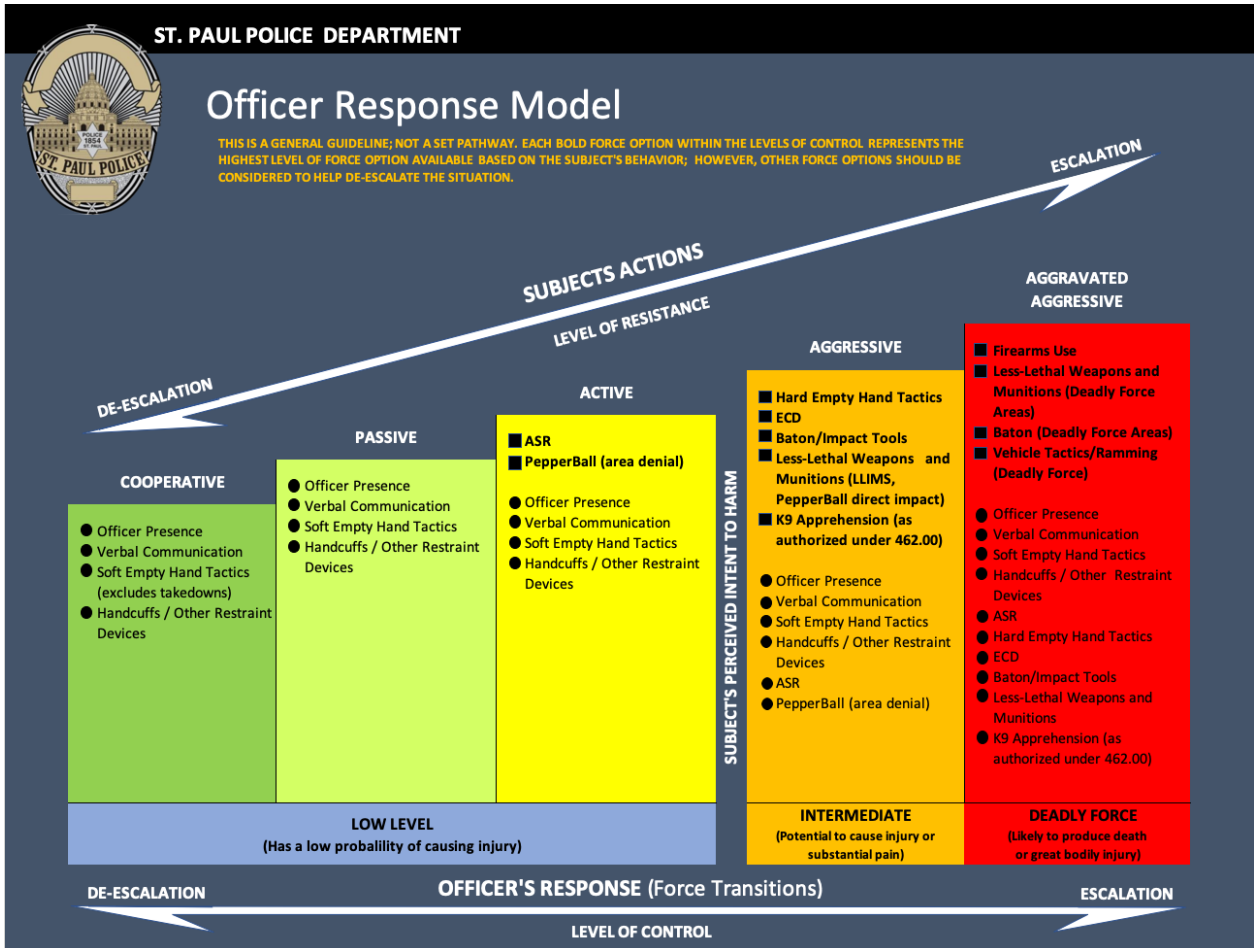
ST. PAUL POLICE DEPARTMENT

POLICE 1854 ST. PAUL POLICE

Officer Response Model

THIS IS A GENERAL GUIDELINE; NOT A SET PATHWAY. EACH BOLD FORCE OPTION WITHIN THE LEVELS OF CONTROL REPRESENTS THE HIGHEST LEVEL OF FORCE OPTION AVAILABLE BASED ON THE SUBJECT'S BEHAVIOR; HOWEVER, OTHER FORCE OPTIONS SHOULD BE CONSIDERED TO HELP DE-ESCALATE THE SITUATION.

ESCALATION

SUBJECTS ACTIONS

LEVEL OF RESISTANCE

DE-ESCALATION

COOPERATIVE
● Officer Presence
● Verbal Communication
● Soft Empty Hand Tactics (excludes takedowns)
● Handcuffs / Other Restraint Devices

PASSIVE
● Officer Presence
● Verbal Communication
● Soft Empty Hand Tactics
● Handcuffs / Other Restraint Devices

ACTIVE
■ ASR
■ PepperBall (area denial)
● Officer Presence
● Verbal Communication
● Soft Empty Hand Tactics
● Handcuffs / Other Restraint Devices

SUBJECT'S PERCEIVED INTENT TO HARM

AGGRESSIVE
■ Hard Empty Hand Tactics
■ ECD
■ Baton/Impact Tools
■ Less-Lethal Weapons and Munitions (LLIMS, PepperBall direct impact)
■ K9 Apprehension (as authorized under 462.00)
● Officer Presence
● Verbal Communication
● Soft Empty Hand Tactics
● Handcuffs / Other Restraint Devices
● ASR
● PepperBall (area denial)

AGGRAVATED AGGRESSIVE
■ Firearms Use
■ Less-Lethal Weapons and Munitions (Deadly Force Areas)
■ Baton (Deadly Force Areas)
■ Vehicle Tactics/Ramming (Deadly Force)
● Officer Presence
● Verbal Communication
● Soft Empty Hand Tactics
● Handcuffs / Other Restraint Devices
● ASR
● Hard Empty Hand Tactics
● ECD
● Baton/Impact Tools
● Less-Lethal Weapons and Munitions
● K9 Apprehension (as authorized under 462.00)

LOW LEVEL
(Has a low probability of causing injury)

INTERMEDIATE
(Potential to cause injury or substantial pain)

DEADLY FORCE
(Likely to produce death or great bodily injury)

DE-ESCALATION
OFFICER'S RESPONSE (Force Transitions)
ESCALATION
LEVEL OF CONTROL